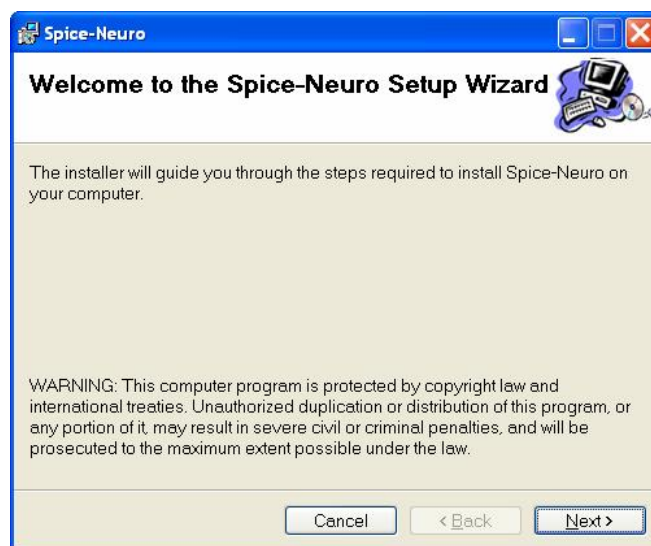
Spice-Neuro

Welcome to the Spice-Neuro Setup Wizard

The installer will guide you through the steps required to install Spice-Neuro on your computer.

WARNING: This computer program is protected by copyright law and international treaties. Unauthorized duplication or distribution of this program, or any portion of it, may result in severe civil or criminal penalties, and will be prosecuted to the maximum extent possible under the law.

Cancel
< Back
Next >